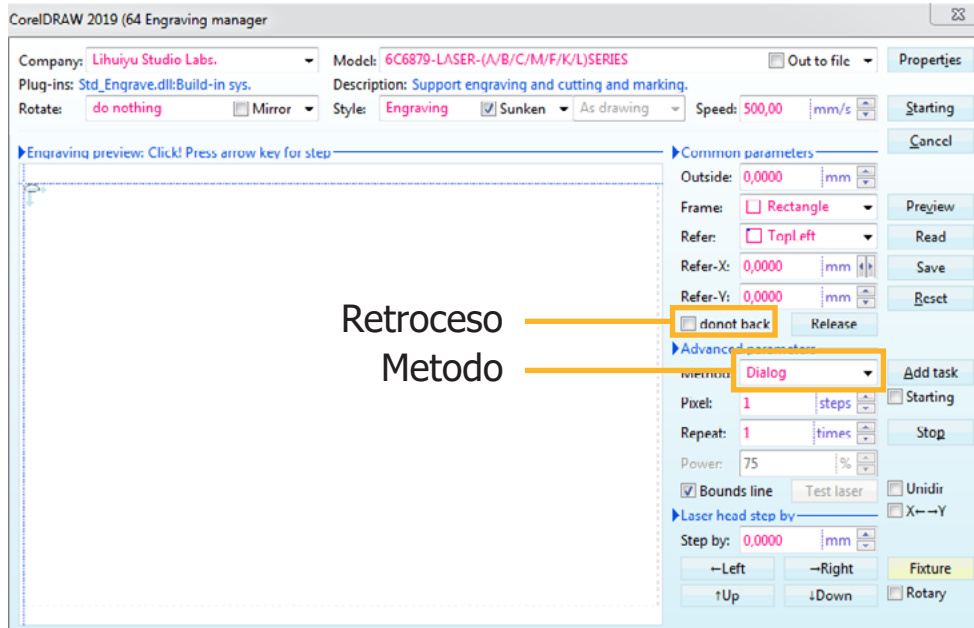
CorelDRAW 2019 (64 Engraving manager

Company: Lihuiyu Studio Labs.
Model: 6C6879-LASER-(A/B/C/M/F/K/L)SERIES
Out to file
Properties
Plug-ins: Std_Engrave.dll:Build-in sys.
Description: Support engraving and cutting and marking.
Rotate: do nothing
Mirror
Style: Engraving
Sunken
As drawing
Speed: 500,00 mm/s
Starting
Cancel

Engraving preview: Click! Press arrow key for step

Common parameters
Outside: 0,0000 mm
Frame: Rectangle
Preview
Refer: TopLeft
Read
Refer-X: 0,0000 mm
Save
Refer-Y: 0,0000 mm
Reset
donot back
Release
Advanced parameters
Method: Dialog
Add task
Starting
Pixel: 1 steps
Repeat: 1 times
Stop
Power: 75 %
Bounds line
Test laser
Unidir
X←→Y
Laser head step by
Step by: 0,0000 mm
←Left
→Right
Fixture
↑Up
↓Down
Rotary

Retroceso
Metodo